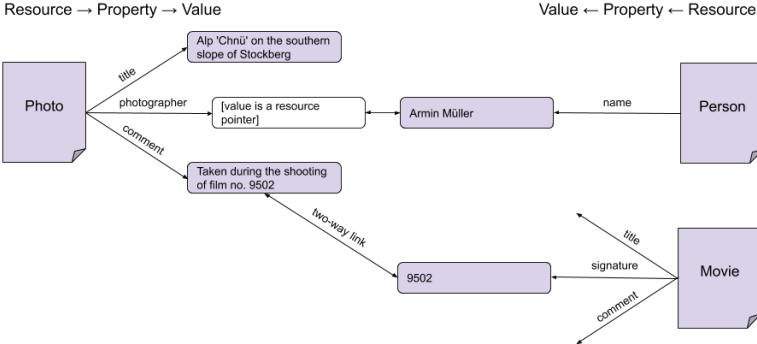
Resource → Property → Value

Value ← Property ← Resource

Photo

title

Alp 'Chnü' on the southern slope of Stockberg

photographer

[value is a resource pointer]

Armin Müller

name

Person

comment

Taken during the shooting of film no. 9502

two-way link

9502

signature

title

Movie

comment